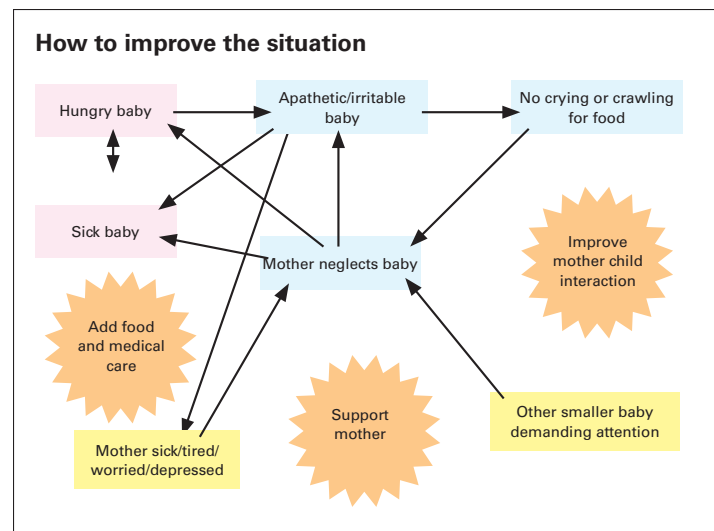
How to improve the situation

Hungry baby

Apathetic/irritable baby

No crying or crawling for food

Sick baby

Mother neglects baby

Improve mother child interaction

Add food and medical care

Support mother

Other smaller baby demanding attention

Mother sick/tired/worried/depressed